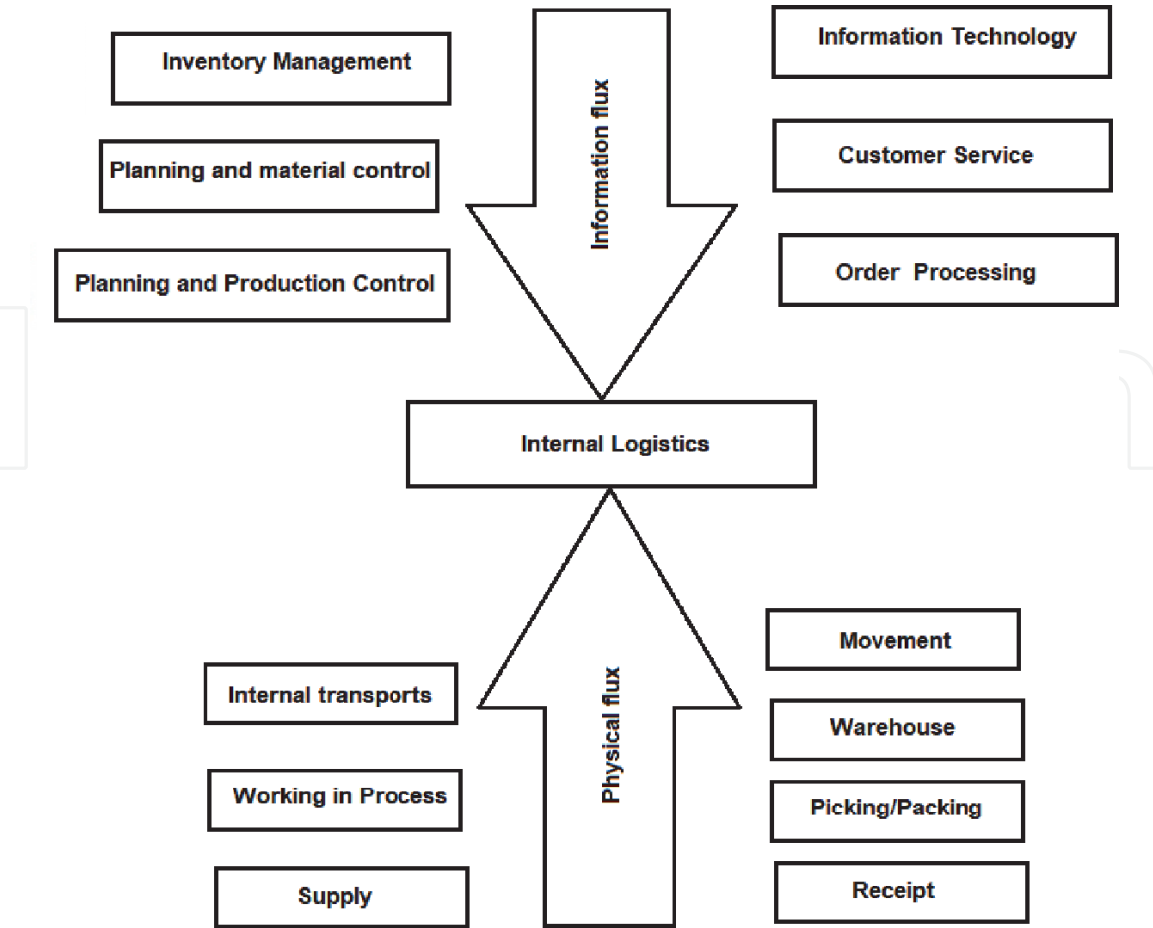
Inventory Management

Information flux

Information Technology

Planning and material control

Customer Service

Planning and Production Control

Order Processing

Internal Logistics

Movement

Internal transports

Physical flux

Warehouse

Working in Process

Picking/Packing

Supply

Receipt